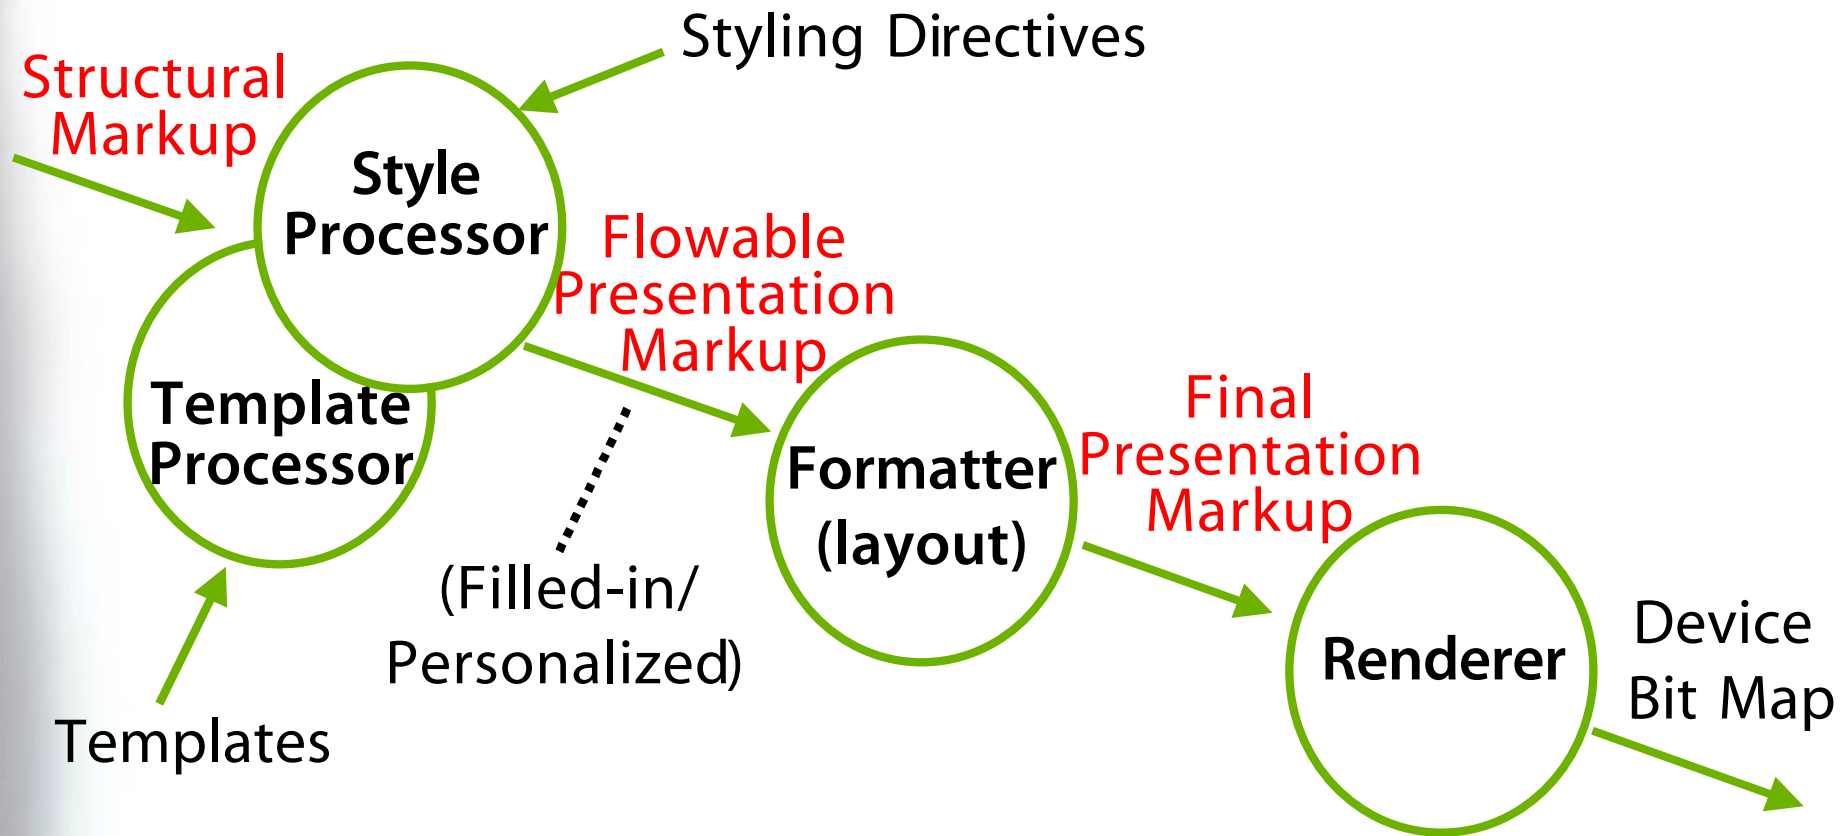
Styling Directives

Structural Markup

Style Processor

Template Processor

Flowable Presentation Markup

Templates

(Filled-in/ Personalized)

Formatter (layout)

Final Presentation Markup

Renderer

Device Bit Map